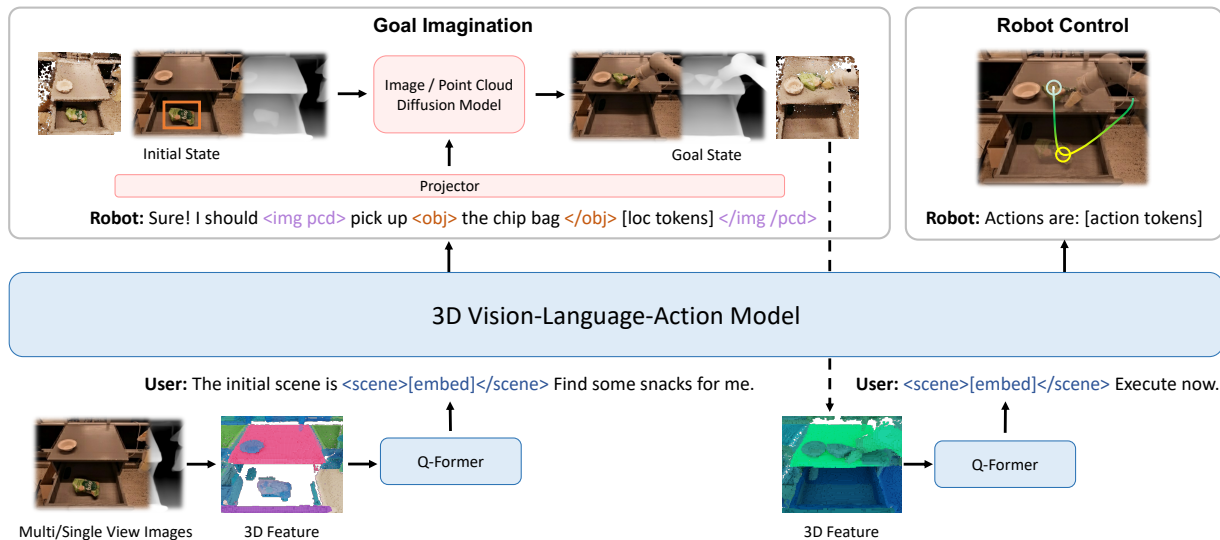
Goal Imagination

Image / Point Cloud Diffusion Model

Initial State

Goal State

Projector

**Robot:** Sure! I should <img pcd> pick up <obj> the chip bag </obj> [loc tokens] </img /pcd>

Robot Control

**Robot:** Actions are: [action tokens]

3D Vision-Language-Action Model

**User:** The initial scene is <scene>[embed]</scene> Find some snacks for me.

**User:** <scene>[embed]</scene> Execute now.

Q-Former

Q-Former

Multi/Single View Images

3D Feature

3D Feature